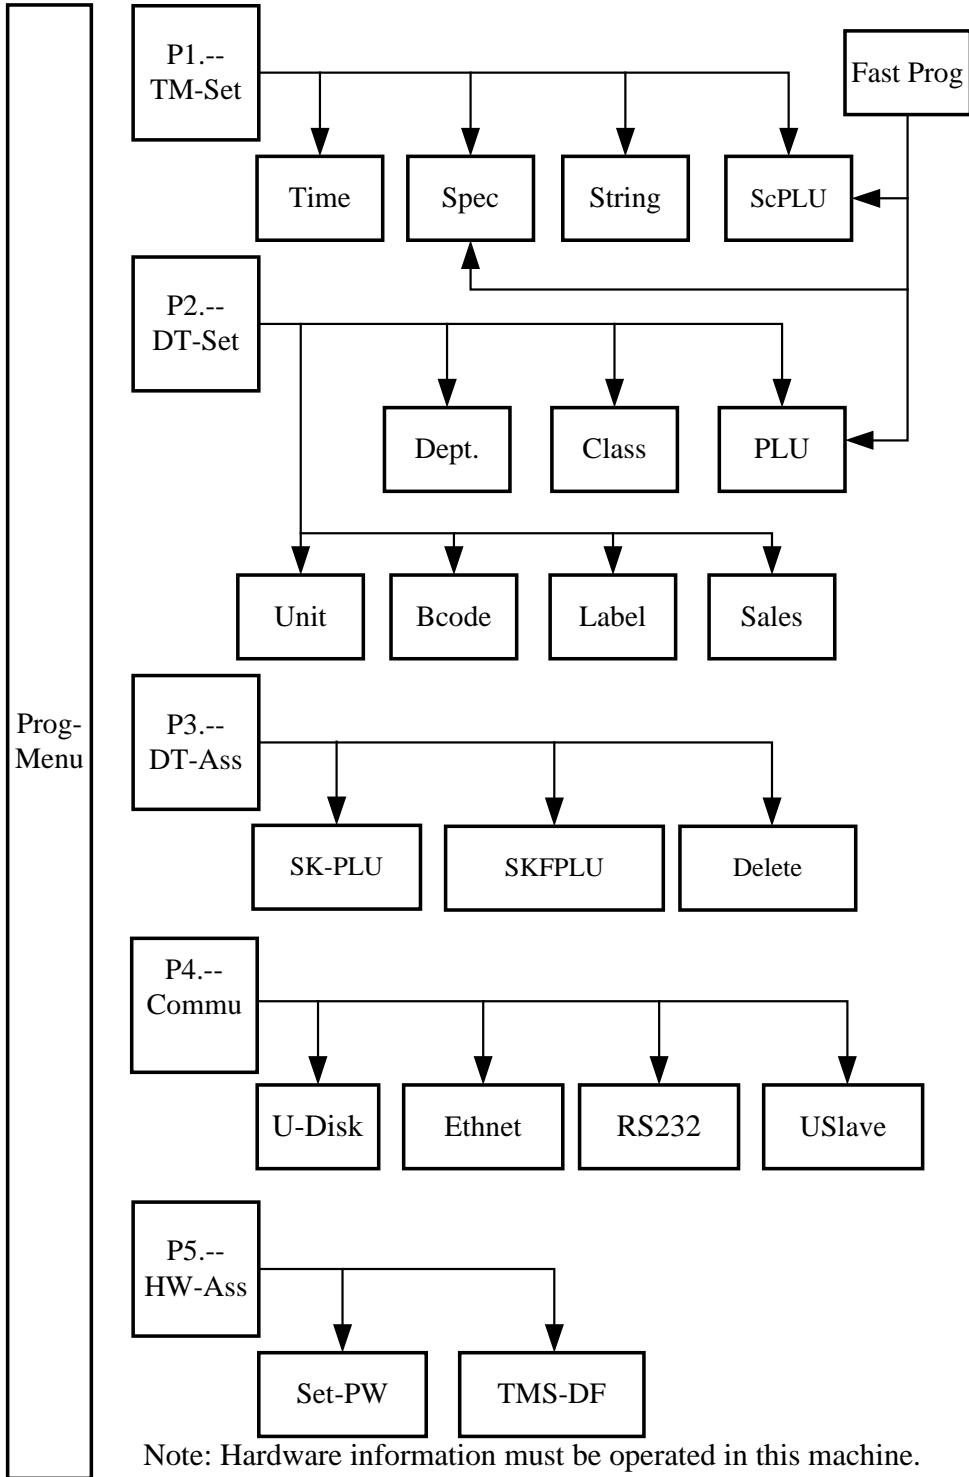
Prog-Menu

P1.--
TM-Set

Fast Prog

Time

Spec

String

ScPLU

P2.--
DT-Set

Dept.

Class

PLU

Unit

Bcode

Label

Sales

P3.--
DT-Ass

SK-PLU

SKFPLU

Delete

P4.--
Commu

U-Disk

Ethnet

RS232

USlave

P5.--
HW-Ass

Set-PW

TMS-DF

Note: Hardware information must be operated in this machine.